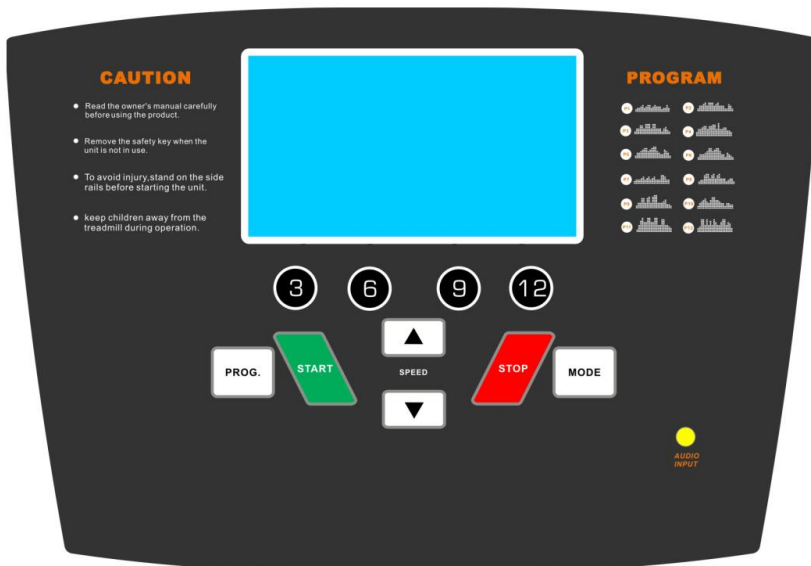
CAUTION

Read the owner's manual carefully before using the product.

Remove the safety key when the unit is not in use.

To avoid injury,stand on the side rails before starting the unit.

keep children away from the treadmill during operation.

PROGRAM

P1 P2 P3 P4 P5 P6 P7 P8 P9 P10 P11 P12

3 6 9 12

PROG.

START

SPEED

STOP

MODE

AUDIO INPUT